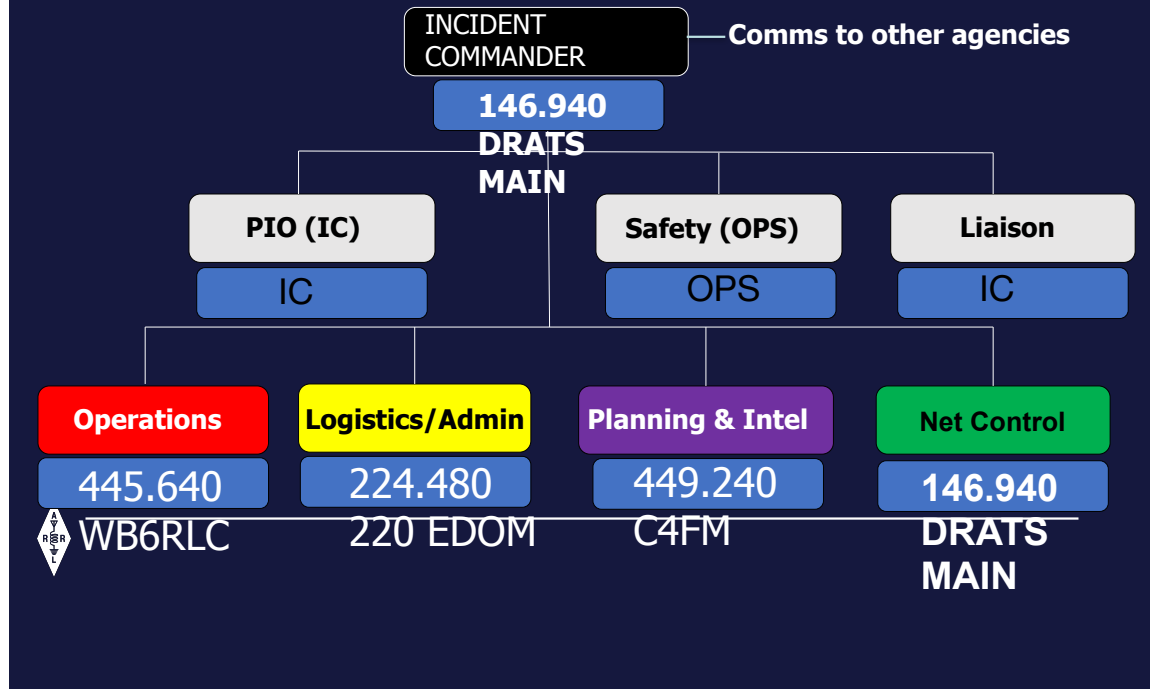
INCIDENT COMMANDER

Comms to other agencies

146.940 DRATS MAIN

PIO (IC)

IC

Safety (OPS)

OPS

Liaison

IC

Operations

445.640 WB6RLC

Logistics/Admin

224.480 220 EDOM

Planning & Intel

449.240 C4FM

Net Control

146.940 DRATS MAIN

A R R L